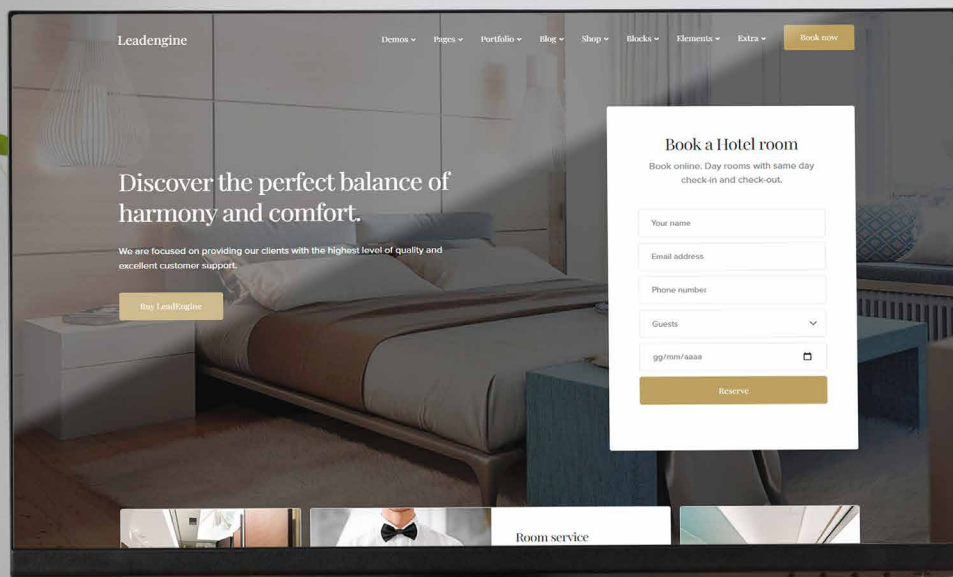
Leadengine

Demos Pages Portfolio Blog Shop Blocks Elements Extra Book now

Discover the perfect balance of harmony and comfort.

We are focused on providing our clients with the highest level of quality and excellent customer support.

Buy LeadEngine

Book a Hotel room

Book online. Day rooms with same day check-in and check-out.

Your name

Email address

Phone number

Guests

gg/mm/aaaa

Reserve

Room service